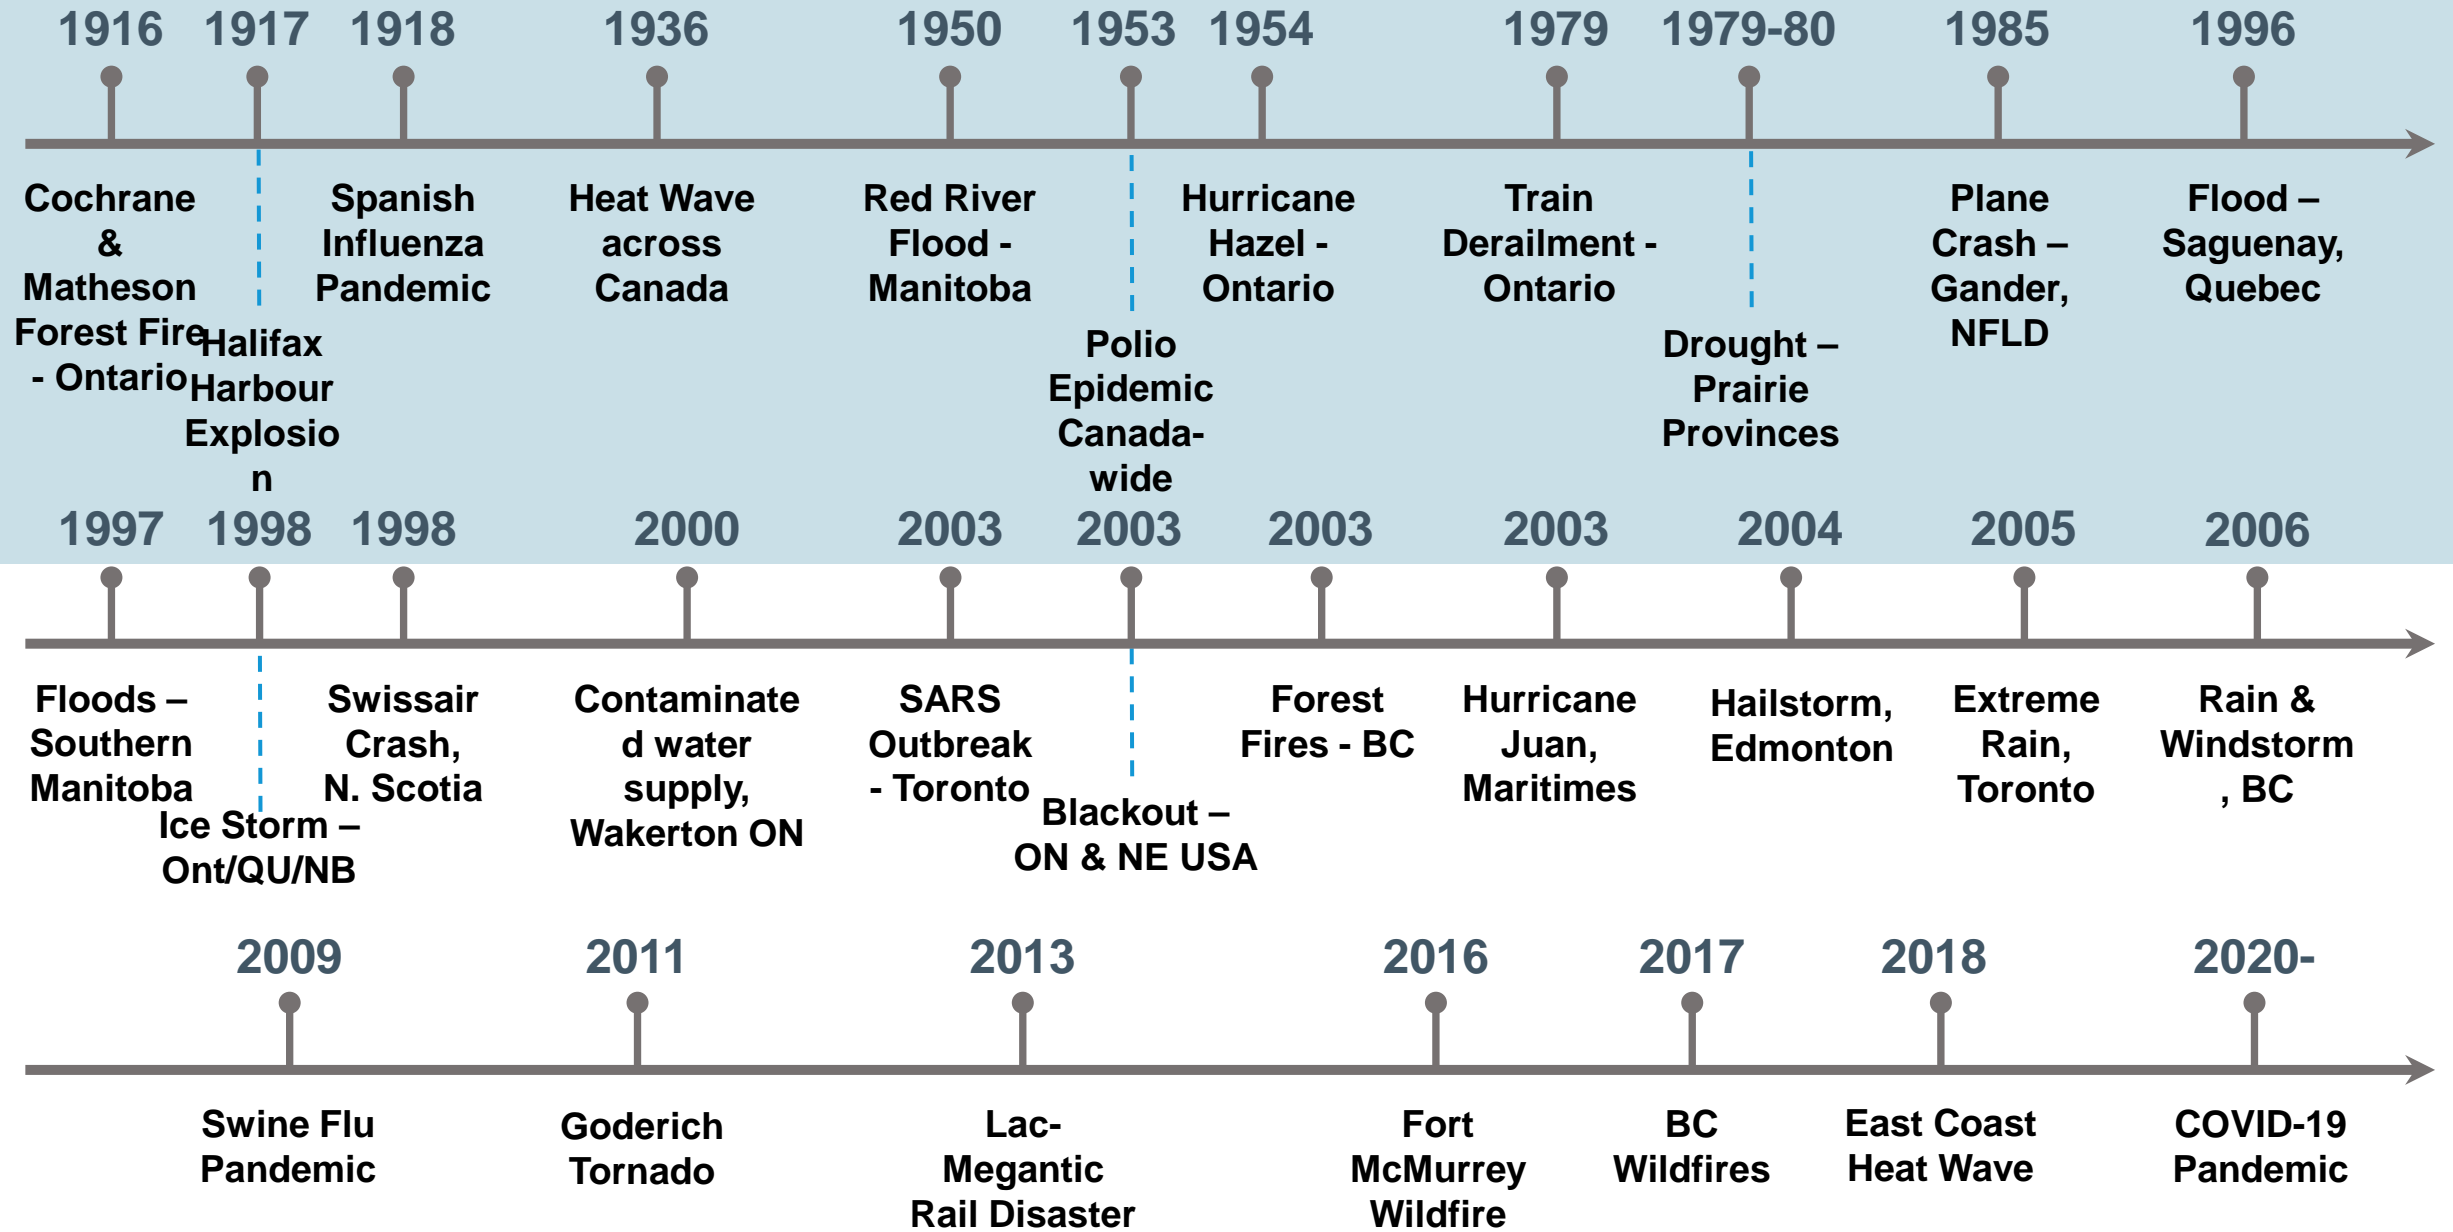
1916
Cochrane & Matheson Forest Fire - Ontario

1917
Halifax Harbour Explosion

1918
Spanish Influenza Pandemic

1936
Heat Wave across Canada

1950
Red River Flood - Manitoba

1953
Polio Epidemic Canada-wide

1954
Hurricane Hazel - Ontario

1979
Train Derailment - Ontario

1979-80
Drought – Prairie Provinces

1985
Plane Crash – Gander, NFLD

1996
Flood – Saguenay, Quebec

1997
Floods – Southern Manitoba

1998
Ice Storm – Ont/QU/NB

1998
Swissair Crash, N. Scotia

2000
Contaminated water supply, Wakerton ON

2003
SARS Outbreak - Toronto

2003
Blackout – ON & NE USA

2003
Forest Fires - BC

2003
Hurricane Juan, Maritimes

2004
Hailstorm, Edmonton

2005
Extreme Rain, Toronto

2006
Rain & Windstorm, BC

2009
Swine Flu Pandemic

2011
Goderich Tornado

2013
Lac-Megantic Rail Disaster

2016
Fort McMurrey Wildfire

2017
BC Wildfires

2018
East Coast Heat Wave

2020-
COVID-19 Pandemic